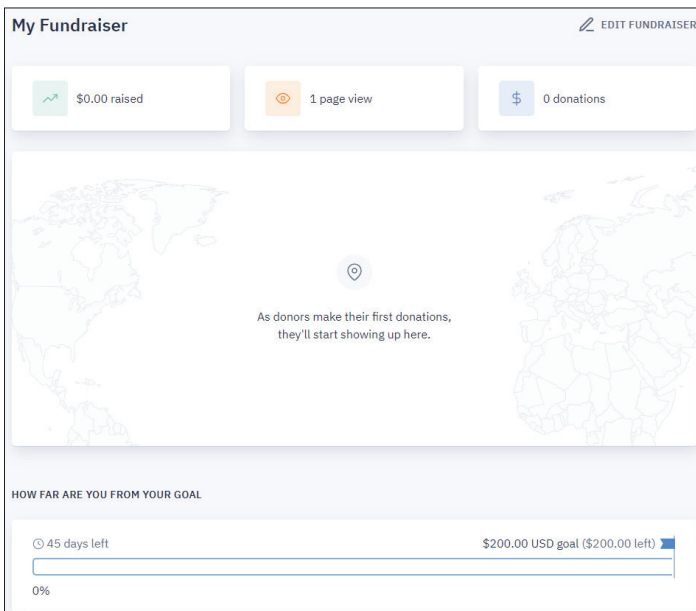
My Fundraiser

EDIT FUNDRAISER

$0.00 raised

1 page view

$

0 donations

As donors make their first donations, they'll start showing up here.

HOW FAR ARE YOU FROM YOUR GOAL

45 days left

$200.00 USD goal ($200.00 left)

0%